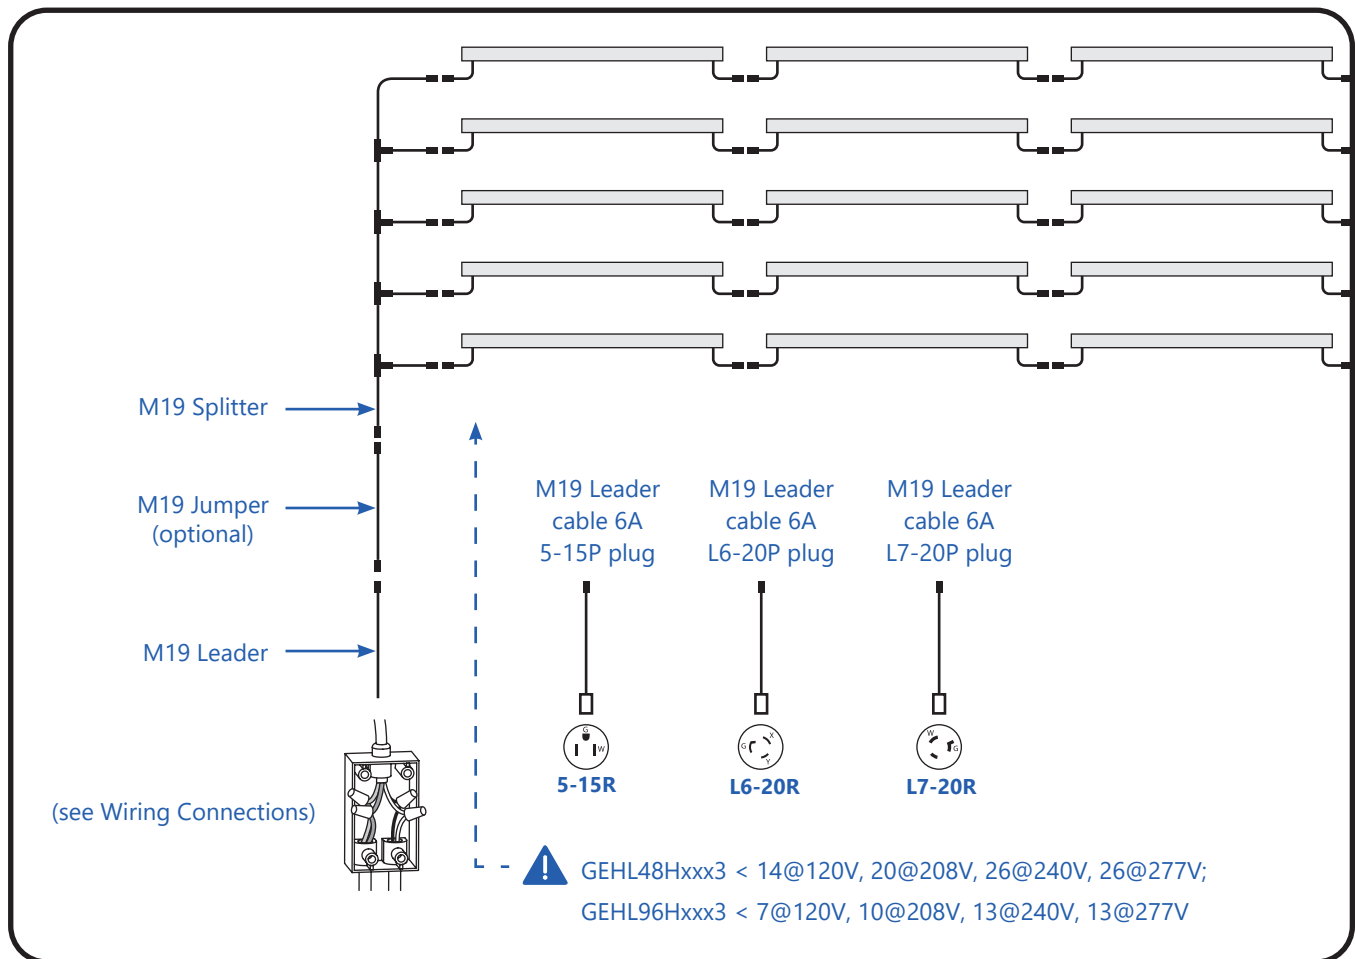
M19 Splitter

M19 Jumper (optional)

M19 Leader

(see Wiring Connections)

M19 Leader cable 6A 5-15P plug

M19 Leader cable 6A L6-20P plug

M19 Leader cable 6A L7-20P plug

5-15R

L6-20R

L7-20R

GEHL48Hxxx3 < 14@120V, 20@208V, 26@240V, 26@277V;

GEHL96Hxxx3 < 7@120V, 10@208V, 13@240V, 13@277V